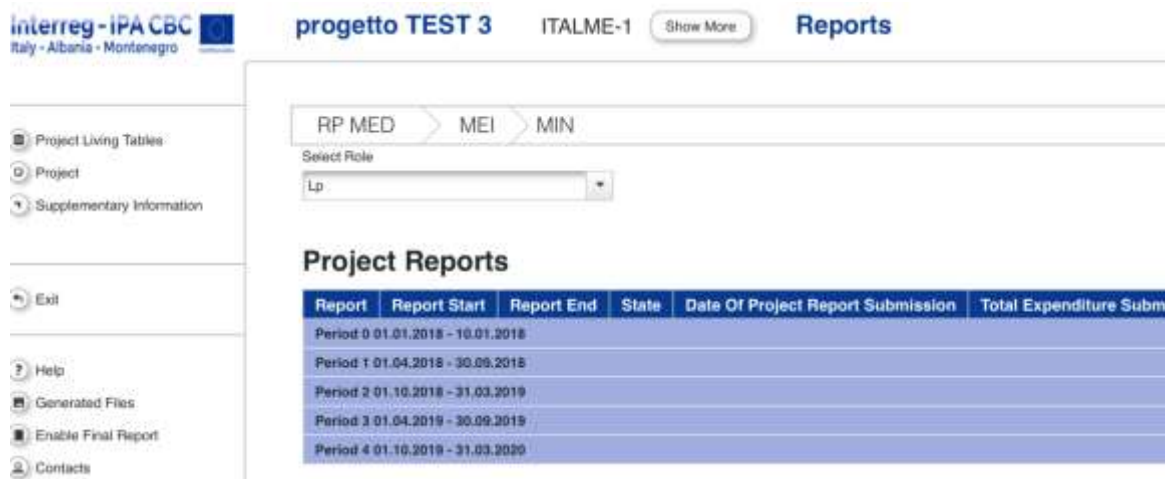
Interreg - IPA CBC
Italy - Albania - Montenegro

progetto TEST 3 ITALME-1 Show More Reports

Project Living Tables
Project
Supplementary Information

Exit

Help
Generated Files
Enable Final Report
Contacts

RP MED MEI MIN

Select Role
Lp

Project Reports

| Report | Report Start | Report End | State | Date Of Project Report Submission | Total Expenditure Subm |
|---|---|---|---|---|---|
| Period 0 01.01.2018 - 10.01.2018 | | | | | |
| Period 1 01.04.2018 - 30.09.2018 | | | | | |
| Period 2 01.10.2018 - 31.03.2019 | | | | | |
| Period 3 01.04.2019 - 30.09.2019 | | | | | |
| Period 4 01.10.2019 - 31.03.2020 | | | | | |